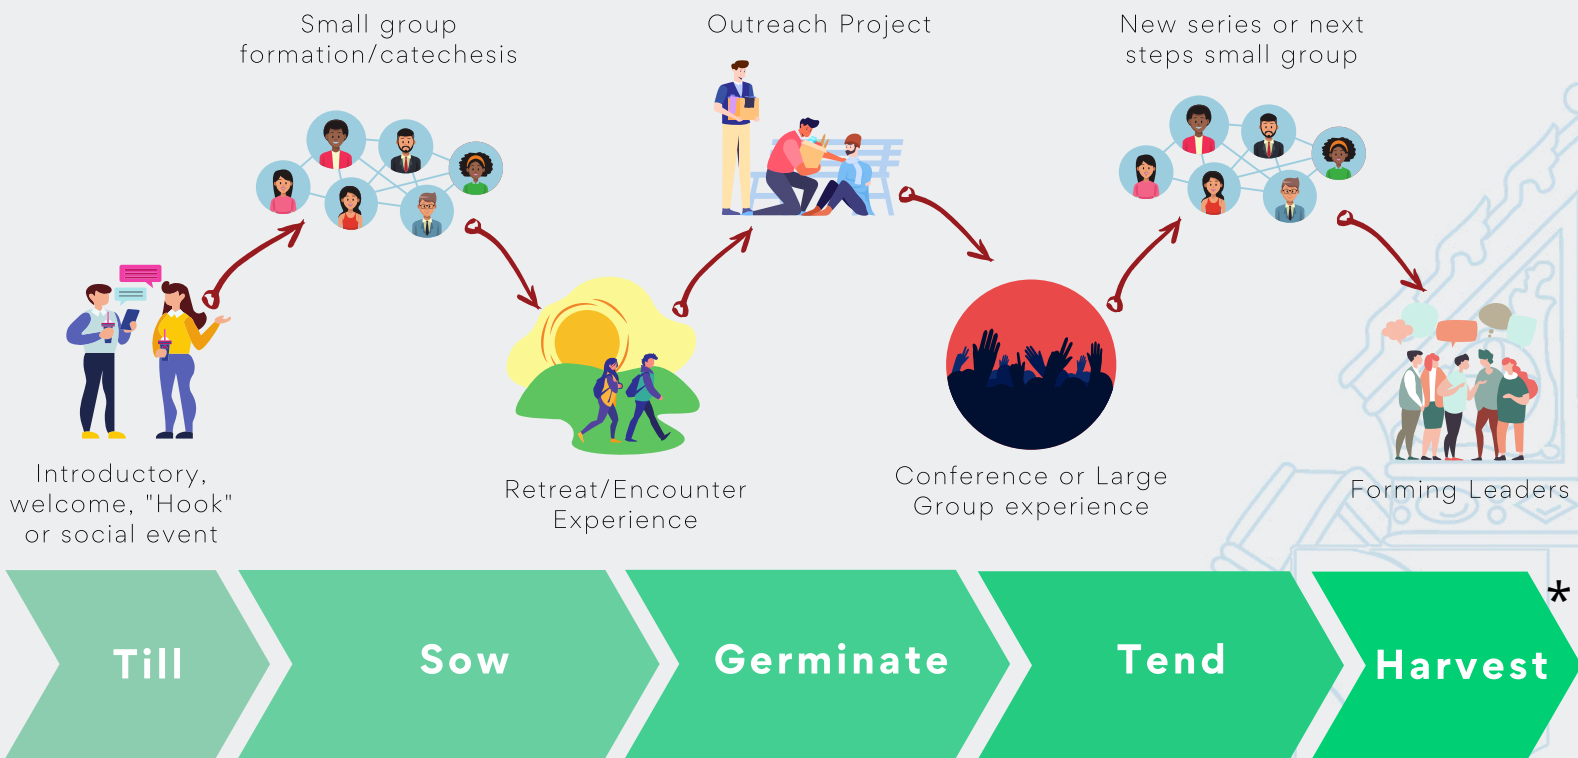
Small group formation/catechesis

Outreach Project

New series or next steps small group

Introductory, welcome, "Hook" or social event

Retreat/Encounter Experience

Conference or Large Group experience

Forming Leaders

Till

Sow

Germinate

Tend

Harvest

*